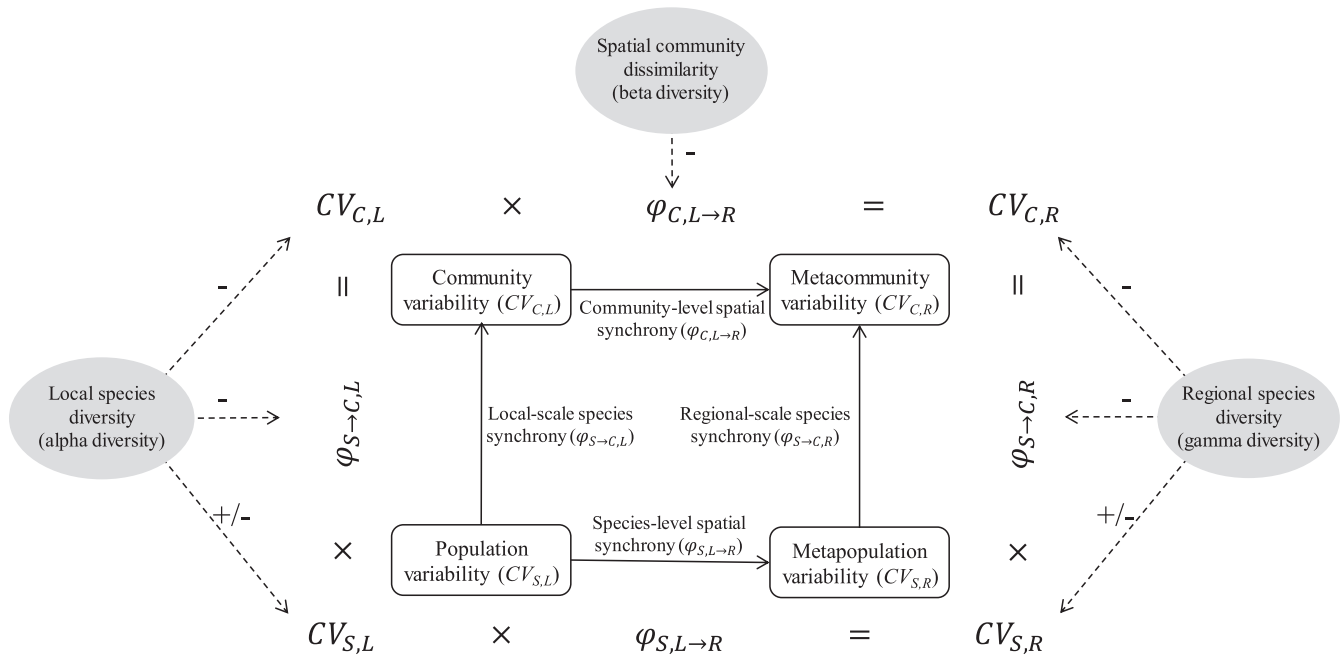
Spatial community dissimilarity (beta diversity)

-

$CV_{C,L}$ $\times$ $\varphi_{C,L\to R}$ $=$ $CV_{C,R}$

-

$\parallel$

Community variability ($CV_{C,L}$)

Community-level spatial synchrony ($\varphi_{C,L\to R}$)

Metacommunity variability ($CV_{C,R}$)

$\parallel$

-

Local species diversity (alpha diversity)

-

$\varphi_{S\to C,L}$

Local-scale species synchrony ($\varphi_{S\to C,L}$)

Regional-scale species synchrony ($\varphi_{S\to C,R}$)

$\varphi_{S\to C,R}$

-

Regional species diversity (gamma diversity)

+/-

$\times$

Population variability ($CV_{S,L}$)

Species-level spatial synchrony ($\varphi_{S,L\to R}$)

Metapopulation variability ($CV_{S,R}$)

$\times$

+/-

$CV_{S,L}$ $\times$ $\varphi_{S,L\to R}$ $=$ $CV_{S,R}$